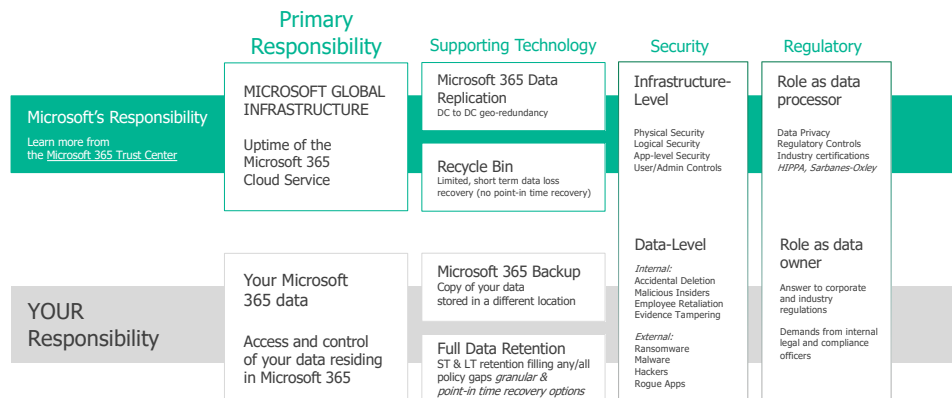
Primary Responsibility

Supporting Technology

Security

Regulatory

Microsoft's Responsibility

Learn more from the Microsoft 365 Trust Center

MICROSOFT GLOBAL INFRASTRUCTURE

Uptime of the Microsoft 365 Cloud Service

Microsoft 365 Data Replication
DC to DC geo-redundancy

Recycle Bin
Limited, short term data loss recovery (no point-in time recovery)

Infrastructure-Level

Physical Security
Logical Security
App-level Security
User/Admin Controls

Role as data processor

Data Privacy
Regulatory Controls
Industry certifications
*HIPPA, Sarbanes-Oxley*

YOUR Responsibility

Your Microsoft 365 data

Access and control of your data residing in Microsoft 365

Microsoft 365 Backup
Copy of your data stored in a different location

Full Data Retention
ST & LT retention filling any/all policy gaps *granular & point-in time recovery options*

Data-Level

*Internal:*
Accidental Deletion
Malicious Insiders
Employee Retaliation
Evidence Tampering

*External:*
Ransomware
Malware
Hackers
Rogue Apps

Role as data owner

Answer to corporate and industry regulations

Demands from internal legal and compliance officers